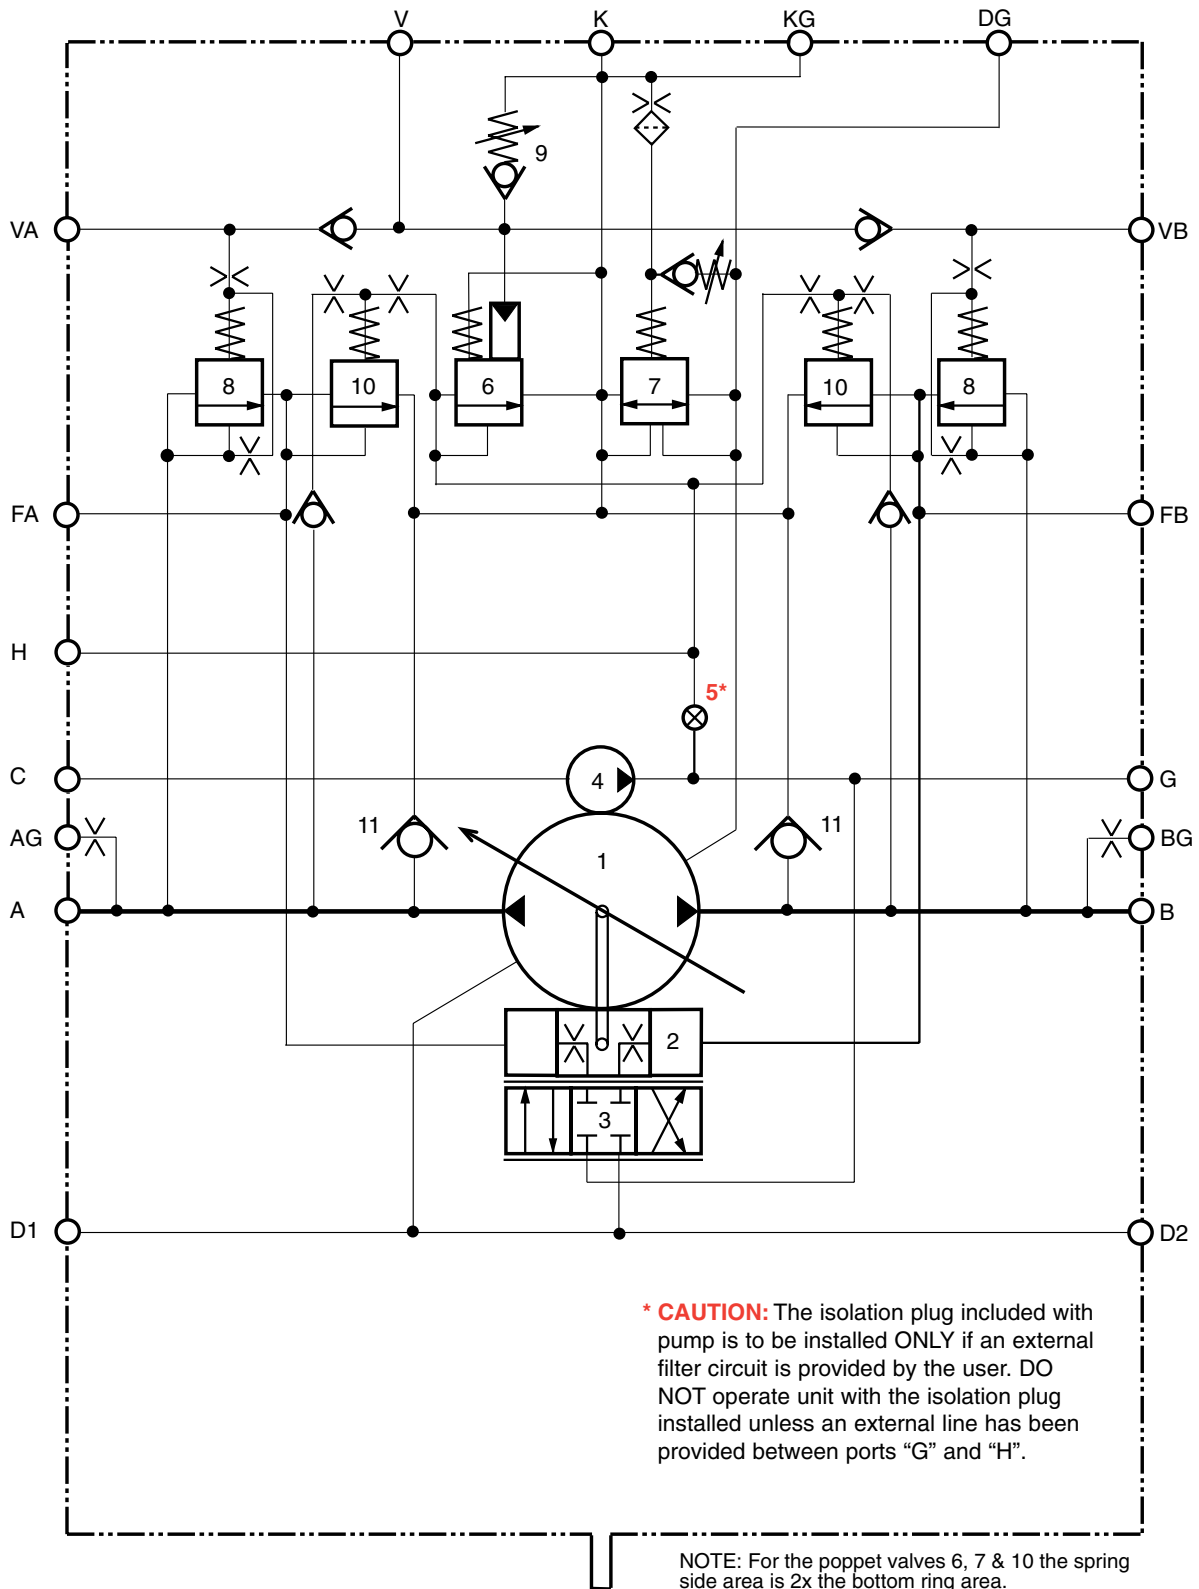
V
K
KG
DG

9

VA
VB

8
10
6
7
10
8

FA
FB

H

5*

C
4
G

AG
11
11
BG

1

A
B

2

3

D1
D2

* CAUTION: The isolation plug included with pump is to be installed ONLY if an external filter circuit is provided by the user. DO NOT operate unit with the isolation plug installed unless an external line has been provided between ports “G” and “H”.

NOTE: For the poppet valves 6, 7 & 10 the spring side area is 2x the bottom ring area.